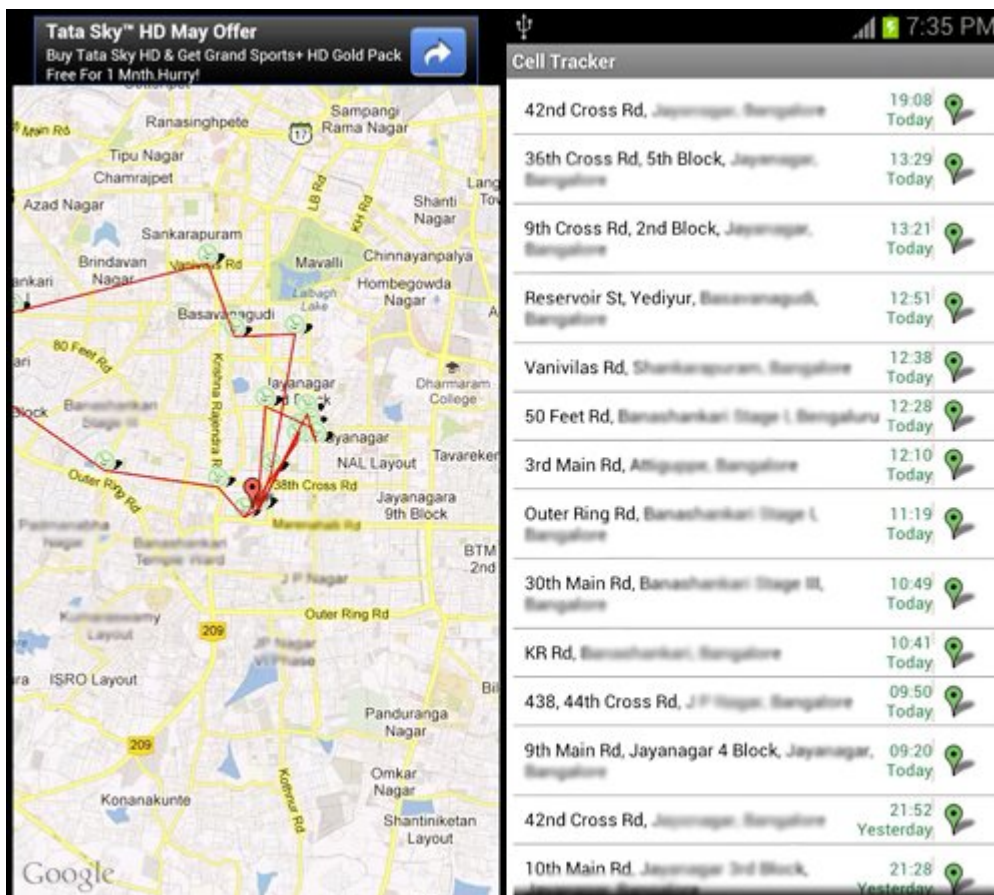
Tata Sky™ HD May Offer
Buy Tata Sky HD & Get Grand Sports+ HD Gold Pack Free For 1 Mnth.Hurry!

Main Rd
Ranasinghpete
17
Sampangi Rama Nagar
Tipu Nagar
Chamrajpet
Azad Nagar
LB Rd
KH Rd
Shanti Nagar
Lang
Sankarapuram
Brindavan Nagar
Vanivilas Rd
Mavalli
Chinnayanpalya
Hombegowda Nagar
Lalbagh Lake
ankari
Basavanagudi
80 Feet Rd
Krishna Rajendra Rd
Jayanagar
Dharmaram College
Block
Banashankari Stage III
Jayanagar
NAL Layout
Tavareker
Outer Ring Rd
38th Cross Rd
Jayanagara 9th Block
Marenahalli Rd
Padmanabha Nagar
Banashankari Temple Ward
BTM 2nd
J P Nagar
Outer Ring Rd
Kumaraswamy Layout
209
JP Nagar VII Phase
ISRO Layout
Bi
Panduranga Nagar
209
Kothnur Rd
Omkar Nagar
Konanakunte
Shantiniketan Layout
Google

7:35 PM
Cell Tracker
42nd Cross Rd, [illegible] 19:08 Today
36th Cross Rd, 5th Block, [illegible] 13:29 Today
9th Cross Rd, 2nd Block, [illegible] 13:21 Today
Reservoir St, Yediyur, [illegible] 12:51 Today
Vanivilas Rd, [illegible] 12:38 Today
50 Feet Rd, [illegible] 12:28 Today
3rd Main Rd, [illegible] 12:10 Today
Outer Ring Rd, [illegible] 11:19 Today
30th Main Rd, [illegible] 10:49 Today
KR Rd, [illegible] 10:41 Today
438, 44th Cross Rd, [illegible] 09:50 Today
9th Main Rd, Jayanagar 4 Block, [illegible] 09:20 Today
42nd Cross Rd, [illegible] 21:52 Yesterday
10th Main Rd, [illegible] 21:28 Yesterday